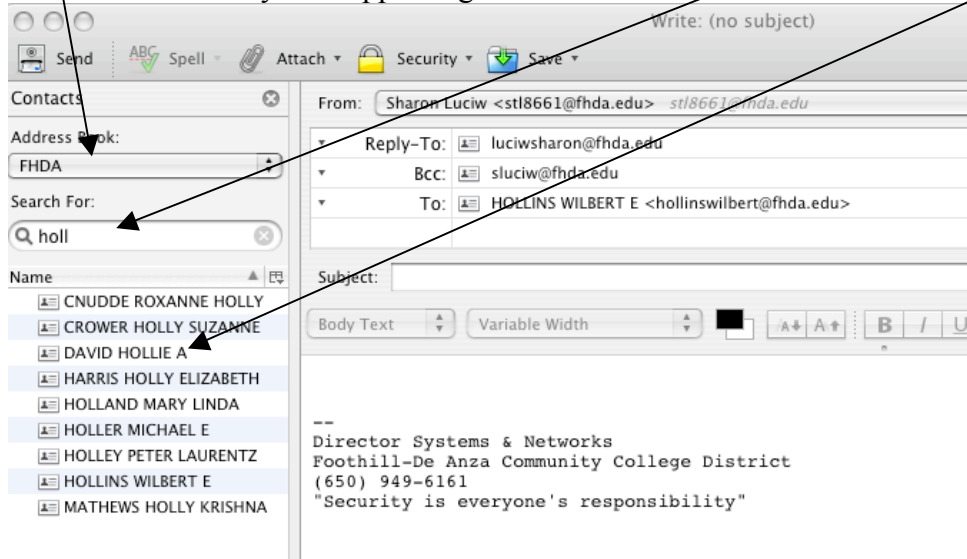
Write: (no subject)

Send ABC Spell Attach Security Save

Contacts

Address Book:

FHDA

Search For:

holl

Name

CNUDDE ROXANNE HOLLY
CROWER HOLLY SUZANNE
DAVID HOLLIE A
HARRIS HOLLY ELIZABETH
HOLLAND MARY LINDA
HOLLER MICHAEL E
HOLLEY PETER LAURENTZ
HOLLINS WILBERT E
MATHEWS HOLLY KRISHNA

From: Sharon Luciw <stl8661@fhda.edu> stl8661@fhda.edu

Reply-To: luciwsharon@fhda.edu
Bcc: sluciw@fhda.edu
To: HOLLINS WILBERT E <hollinswilbert@fhda.edu>

Subject:

Body Text Variable Width B I U

--
Director Systems & Networks
Foothill-De Anza Community College District
(650) 949-6161
"Security is everyone's responsibility"